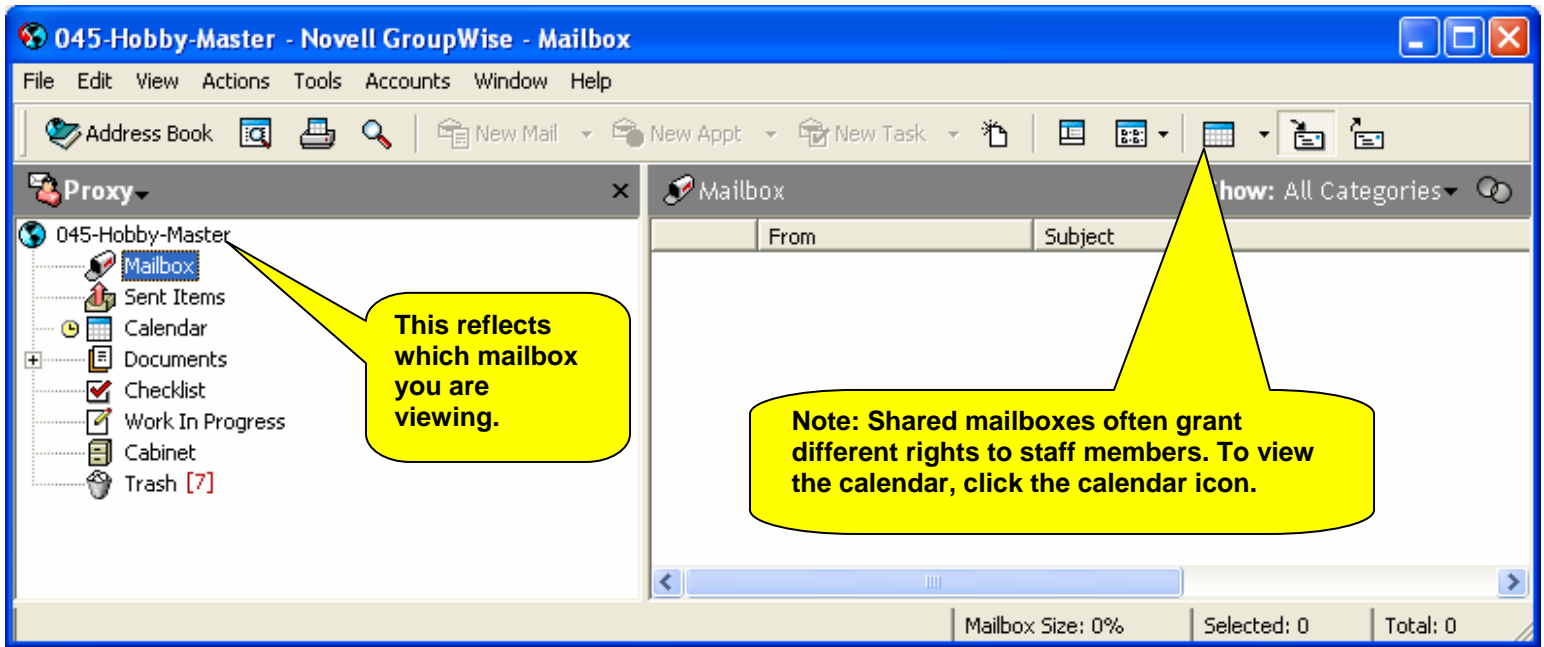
045-Hobby-Master - Novell GroupWise - Mailbox

File Edit View Actions Tools Accounts Window Help

Address Book New Mail New Appt New Task

Proxy

Mailbox

how: All Categories

From Subject

045-Hobby-Master
Mailbox
Sent Items
Calendar
Documents
Checklist
Work In Progress
Cabinet
Trash [7]

This reflects which mailbox you are viewing.

Note: Shared mailboxes often grant different rights to staff members. To view the calendar, click the calendar icon.

Mailbox Size: 0% Selected: 0 Total: 0